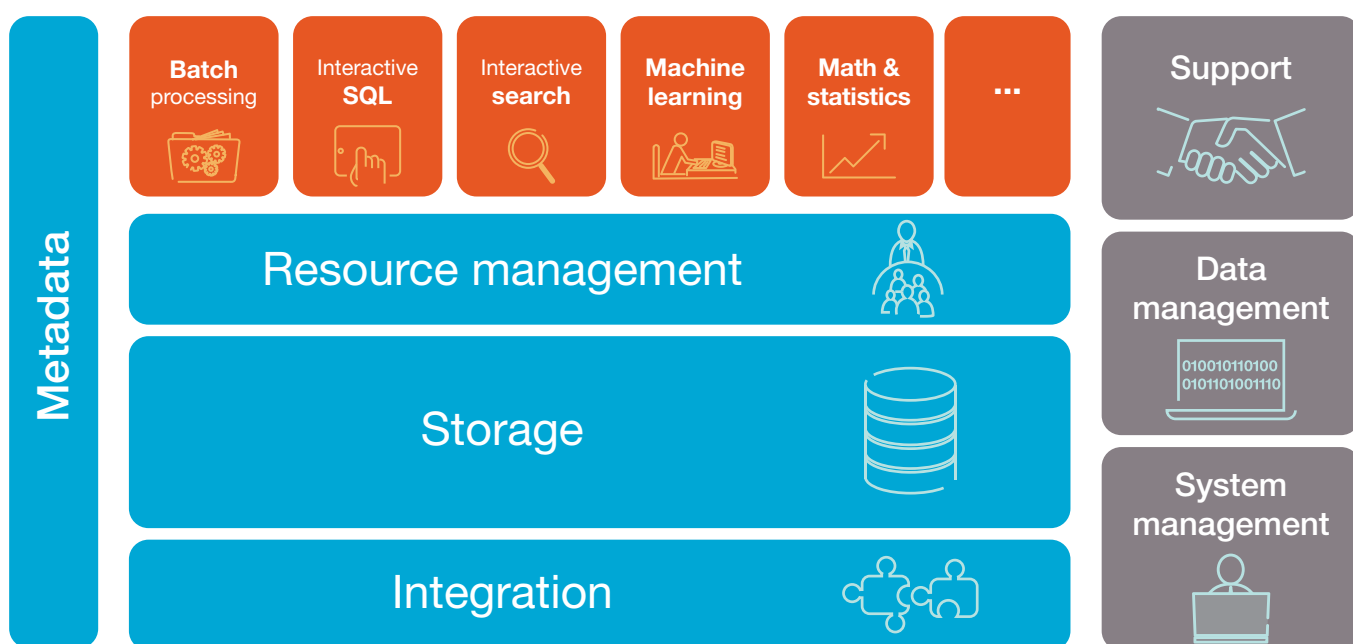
Metadata

Batch processing

Interactive SQL

Interactive search

Machine learning

Math & statistics

...

Resource management

Storage

Integration

Support

Data management

010010110100
0101101001110

System management